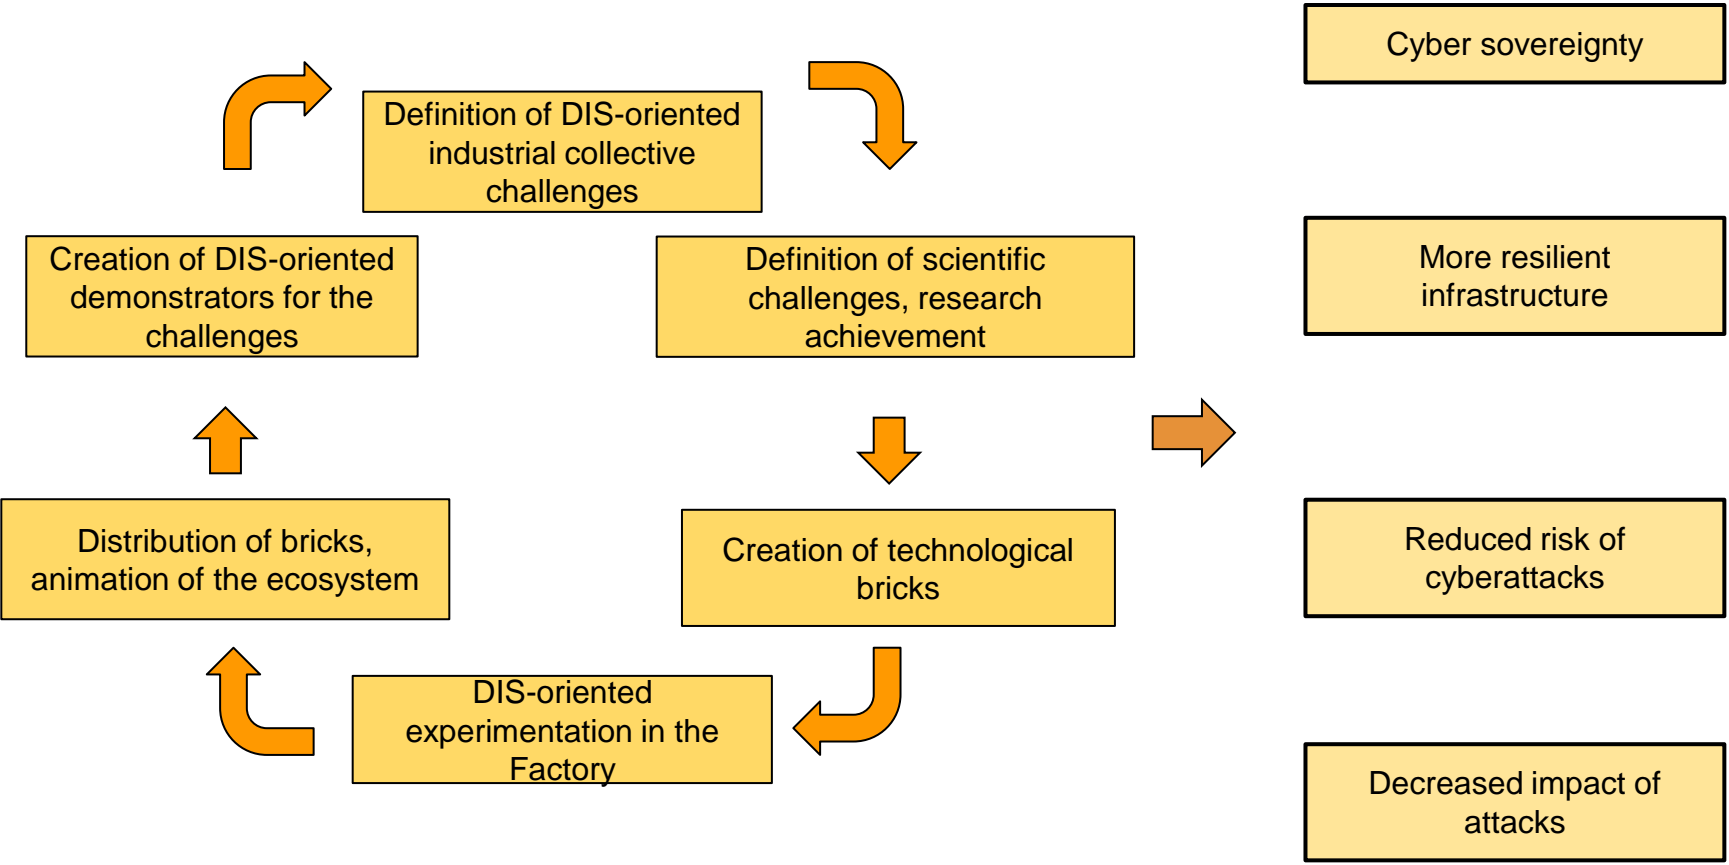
Definition of DIS-oriented industrial collective challenges

Definition of scientific challenges, research achievement

Creation of technological bricks

DIS-oriented experimentation in the Factory

Distribution of bricks, animation of the ecosystem

Creation of DIS-oriented demonstrators for the challenges

Cyber sovereignty

More resilient infrastructure

Reduced risk of cyberattacks

Decreased impact of attacks